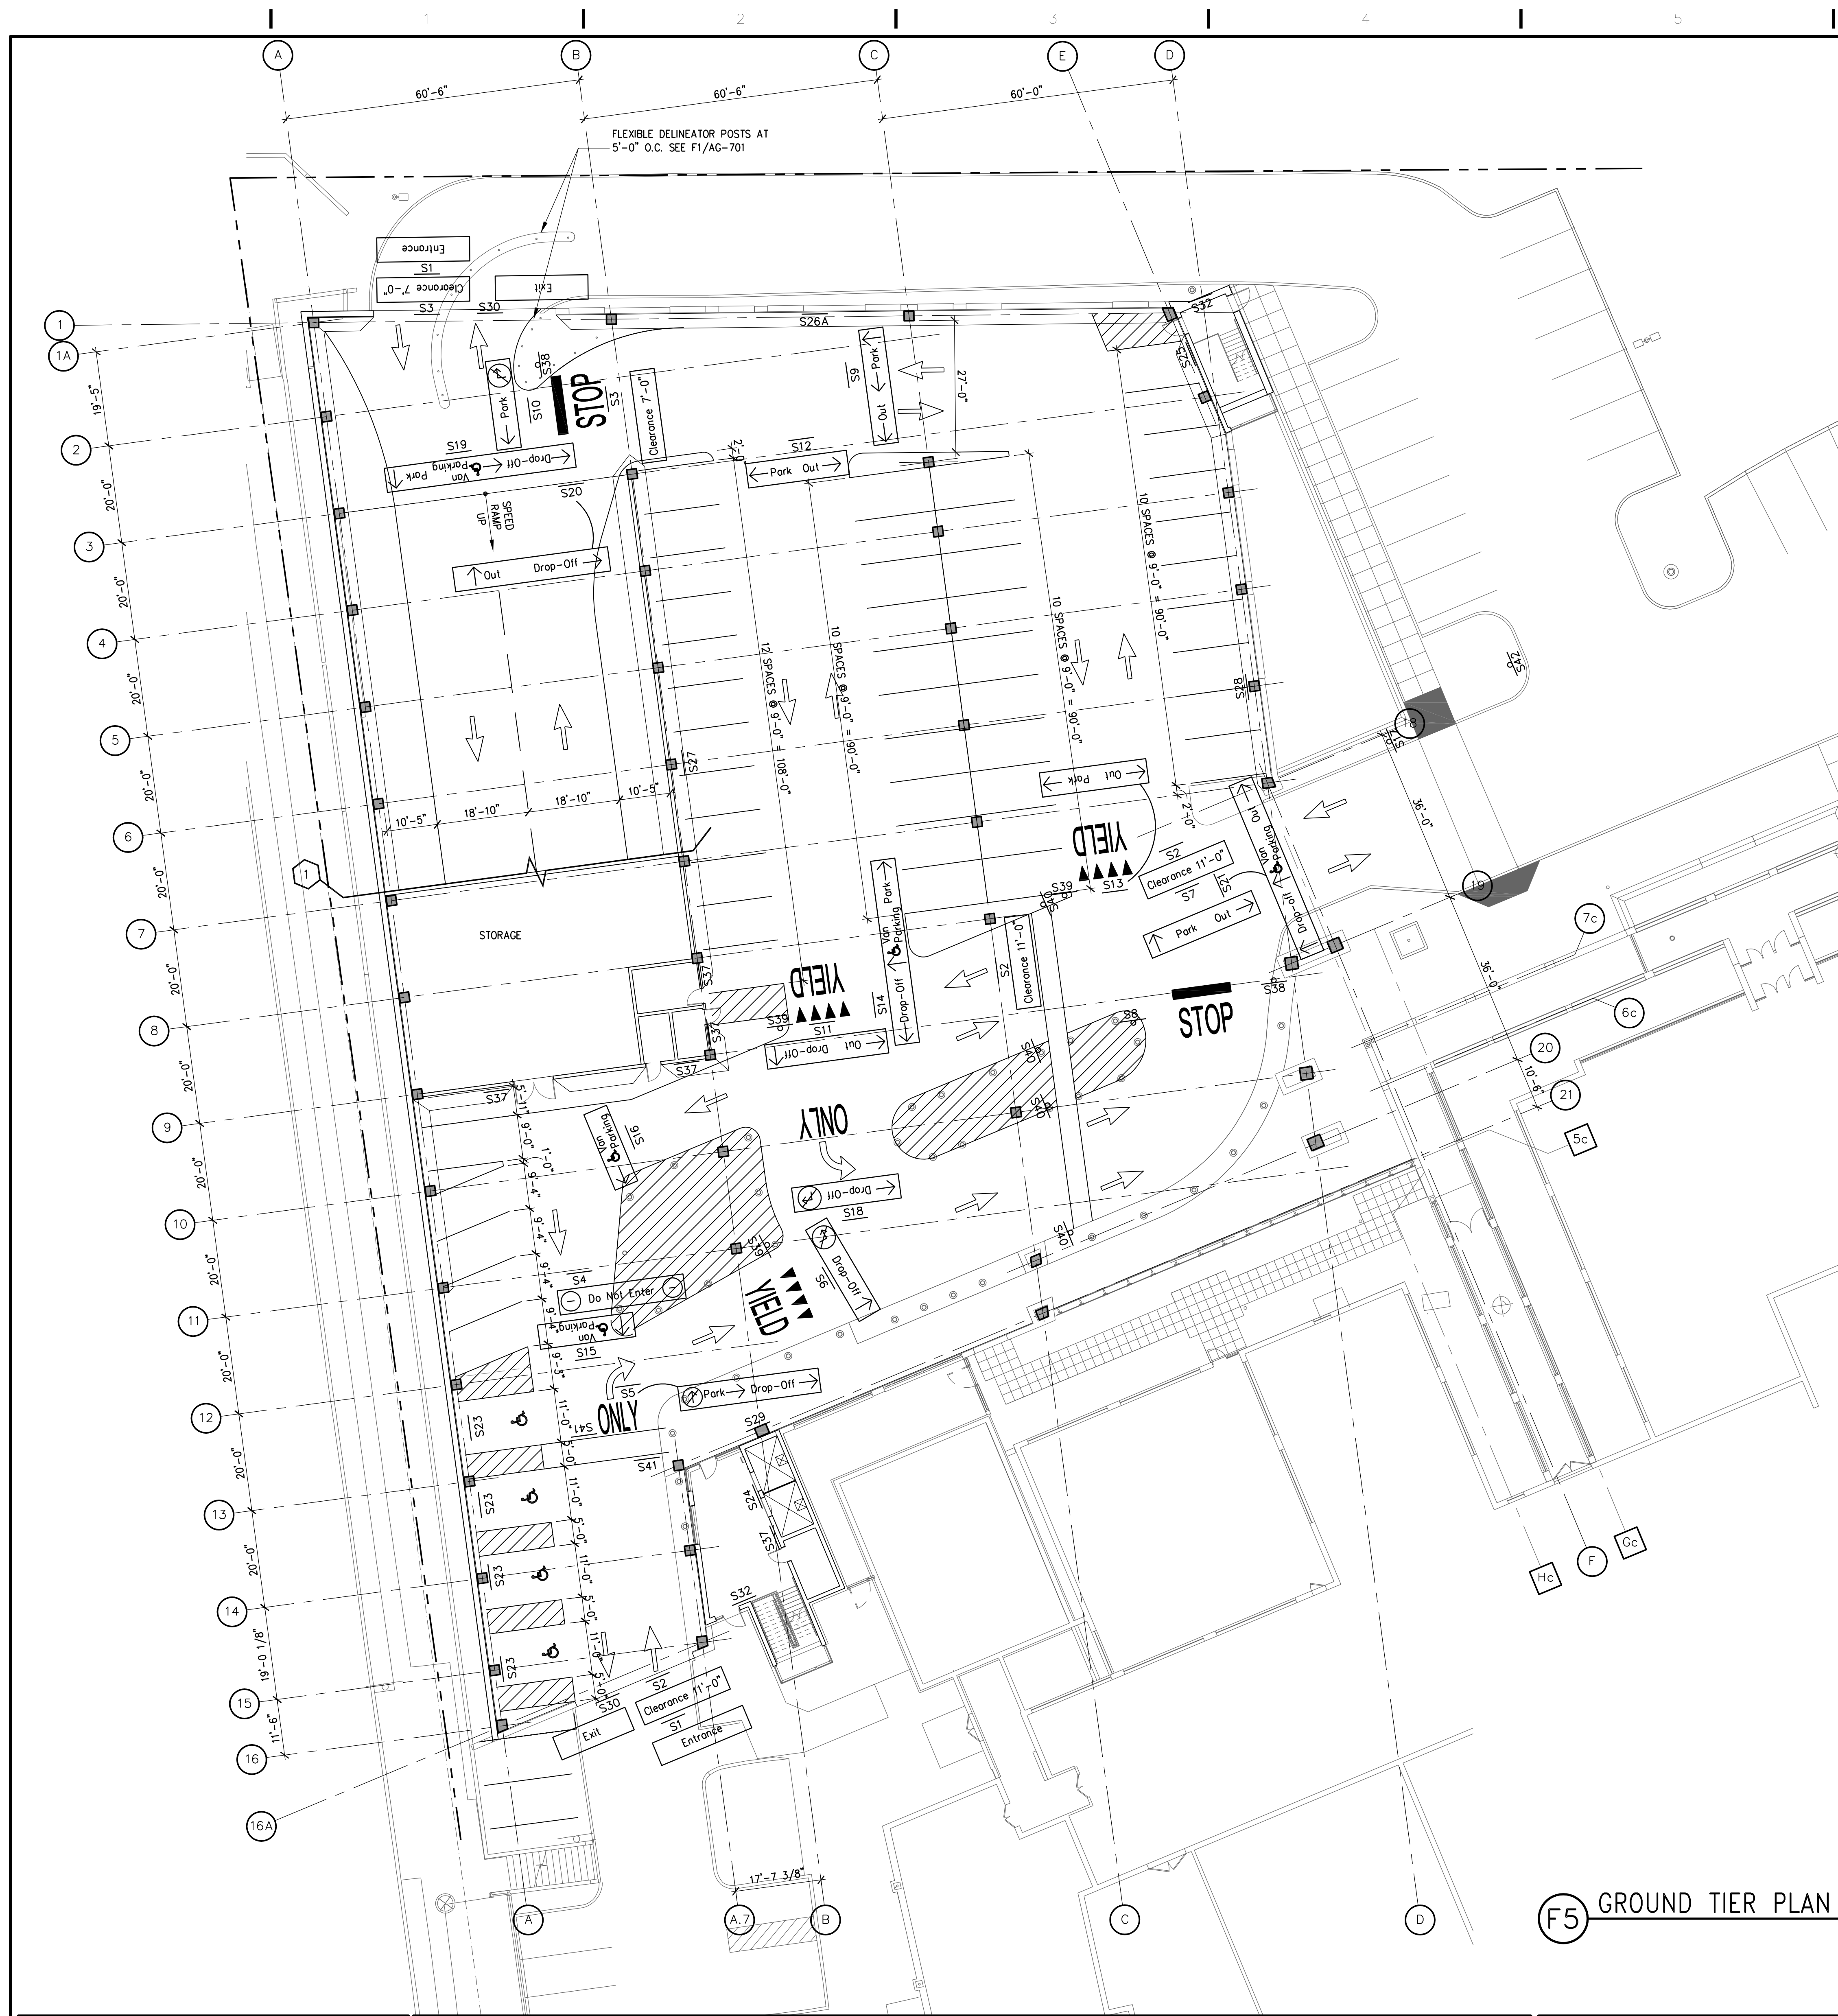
1 2 3 4 5

A B C E D

60'-6" 60'-6" 60'-0"

FLEXIBLE DELINEATOR POSTS AT 5'-0" O.C. SEE F1/AG-701

Entrance
S1
Clearance 7'-0"
Exit
S3 S30
S26A
S32
S25

1
1A
19'-5"
2
20'-0"
3
20'-0"
4
20'-0"
5
20'-0"
6
20'-0"
7
20'-0"
8
20'-0"
9
20'-0"
10
20'-0"
11
20'-0"
12
20'-0"
13
20'-0"
14
19'-0 1/8"
15
11'-6"
16
16A

Park
S38
S10
STOP
S3
Clearance 7'-0"
S9
Park
Out
27'-0"

S19
Van Parking Drop-Off Park
S20
SPEED RAMP UP
Out Drop-Off
2'-0"
S12
Park Out

12 SPACES @ 9'-0" = 108'-0"
10 SPACES @ 9'-0" = 90'-0"
10 SPACES @ 9'-0" = 90'-0"
10 SPACES @ 9'-0" = 90'-0"
S28
S27
S42
18
S47
36'-0"
19
36'-0"

10'-5" 18'-10" 18'-10" 10'-5"
Out Park
2'-0"
YIELD
S13
S39
S40
S2
Clearance 11'-0"
S21
S7
Park Out
Van Parking Drop-off

1
STORAGE
S37
YIELD
S39
S11
Out Drop-Off
S14
Van Parking Park Drop-Off
S2
Clearance 11'-0"
STOP
S38
S8
7c
6c
20
10'-6"
21
5c

S37
S37
S37
S40
S40
ONLY
5'-11"
9'-0"
1'-0"
9'-4"
9'-4"
9'-4"
Van Parking
S16
Drop-Off
S18
S40
S19
YIELD
S6
Drop-Off
S4
Do Not Enter
Van Parking
9'-4"
S15
9'-3"
S5
Park Drop-Off
ONLY
S41
11'-0"
5'-0"
S23
S29
S41
S24
S37
S23
11'-0"
5'-0"
11'-0"
S23
5'-0"
11'-0"
5'-0"
S32
S23
S30
S2
Clearance 11'-0"
Exit
S1
Entrance

Hc F Gc

17'-7 3/8"
A A.7 B C D

F5 GROUND TIER PLAN